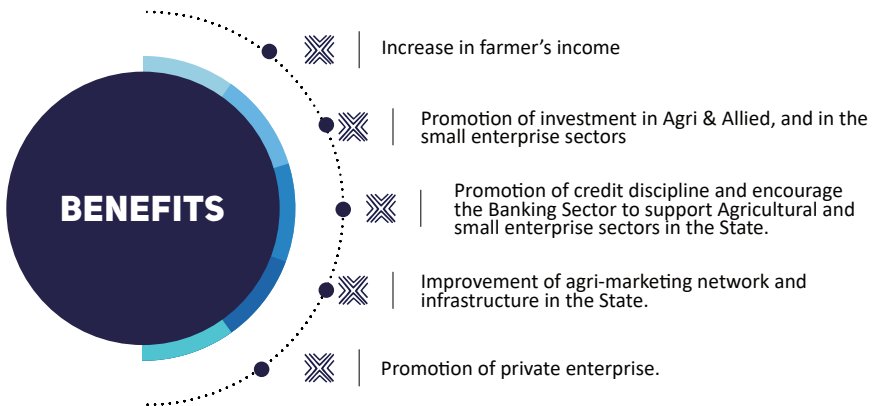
BENEFITS

Increase in farmer’s income

Promotion of investment in Agri & Allied, and in the small enterprise sectors

Promotion of credit discipline and encourage the Banking Sector to support Agricultural and small enterprise sectors in the State.

Improvement of agri-marketing network and infrastructure in the State.

Promotion of private enterprise.